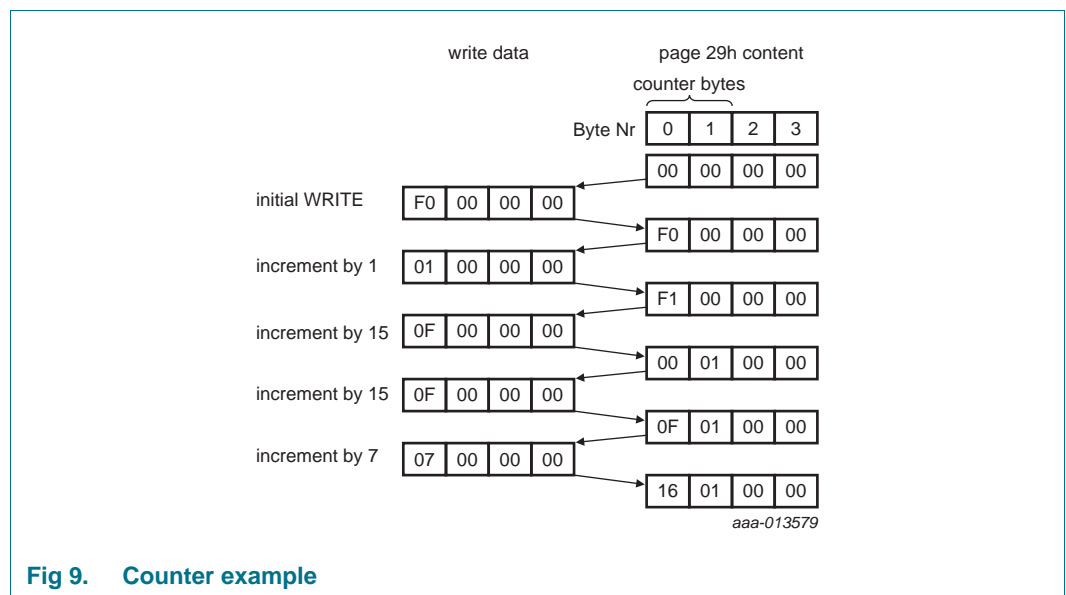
write data

page 29h content

counter bytes

Byte Nr

| 0 | 1 | 2 | 3 |
|---|---|---|---|
| 00 | 00 | 00 | 00 |

initial WRITE

| F0 | 00 | 00 | 00 |
|---|---|---|---|

| F0 | 00 | 00 | 00 |
|---|---|---|---|

increment by 1

| 01 | 00 | 00 | 00 |
|---|---|---|---|

| F1 | 00 | 00 | 00 |
|---|---|---|---|

increment by 15

| 0F | 00 | 00 | 00 |
|---|---|---|---|

| 00 | 01 | 00 | 00 |
|---|---|---|---|

increment by 15

| 0F | 00 | 00 | 00 |
|---|---|---|---|

| 0F | 01 | 00 | 00 |
|---|---|---|---|

increment by 7

| 07 | 00 | 00 | 00 |
|---|---|---|---|

| 16 | 01 | 00 | 00 |
|---|---|---|---|

aaa-013579

Fig 9. Counter example